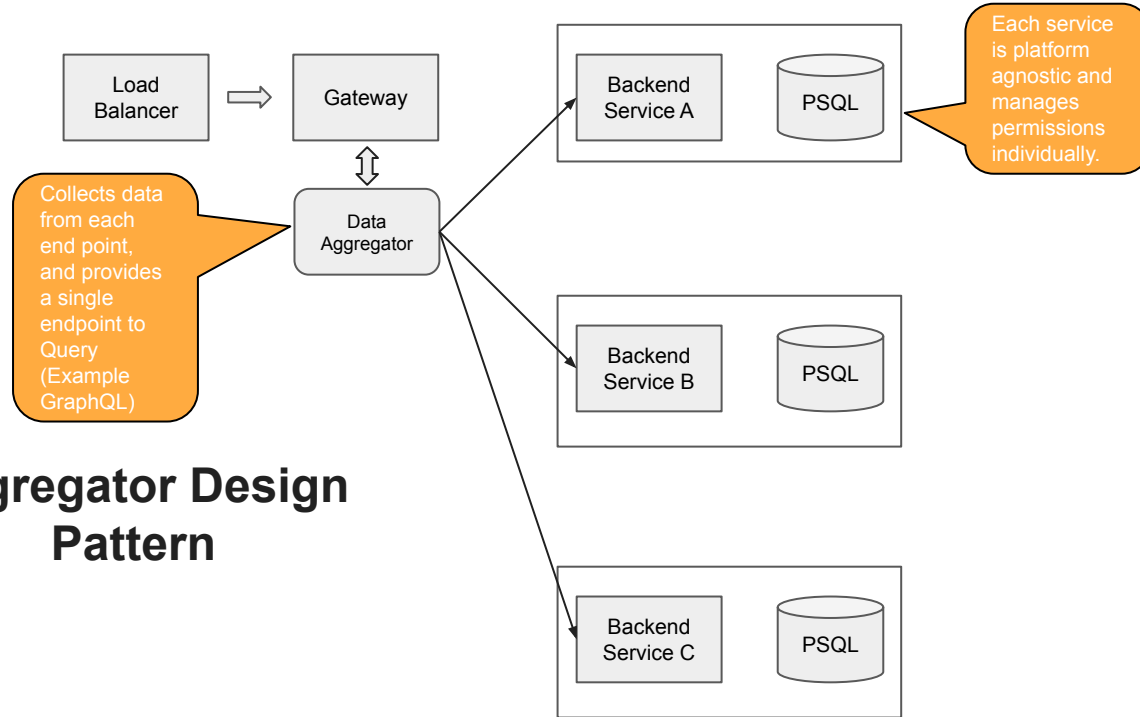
Load Balancer

Gateway

Backend Service A

PSQL

Each service is platform agnostic and manages permissions individually.

Collects data from each end point, and provides a single endpoint to Query (Example GraphQL)

Data Aggregator

Backend Service B

PSQL

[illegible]gregator Design Pattern

Backend Service C

PSQL